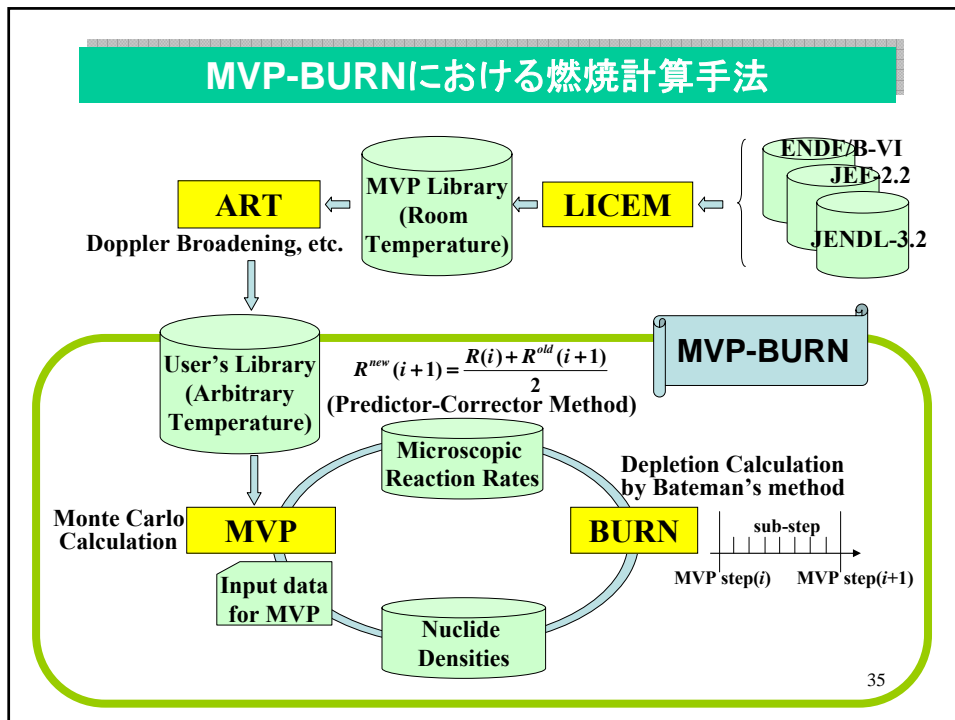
MVP-BURNにおける燃焼計算手法

ENDF/B-VI

JEF-2.2

JENDL-3.2

LICEM

MVP Library (Room Temperature)

ART

Doppler Broadening, etc.

User's Library (Arbitrary Temperature)

MVP-BURN

$R^{new}(i+1) = \frac{R(i) + R^{old}(i+1)}{2}$

(Predictor-Corrector Method)

Microscopic Reaction Rates

Depletion Calculation by Bateman's method

Monte Carlo Calculation

MVP

BURN

sub-step

MVP step($i$)

MVP step($i$+1)

Input data for MVP

Nuclide Densities

35